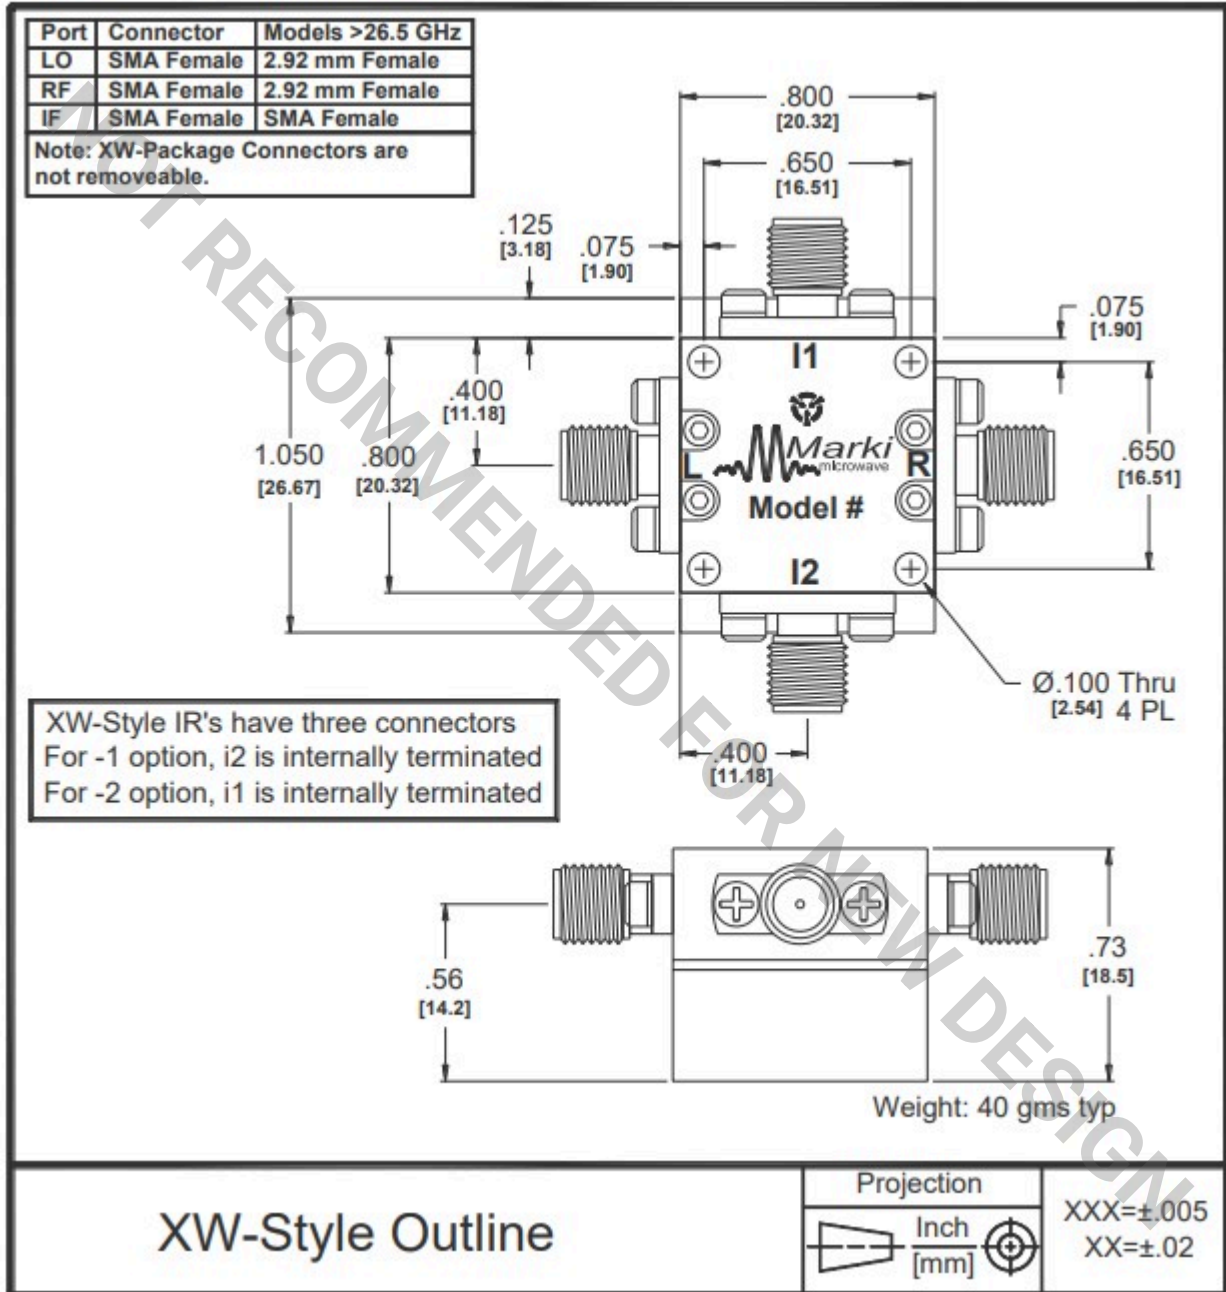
| Port | Connector | Models >26.5 GHz |
|---|---|---|
| LO | SMA Female | 2.92 mm Female |
| RF | SMA Female | 2.92 mm Female |
| IF | SMA Female | SMA Female |

Note: XW-Package Connectors are not removeable.

NOT RECOMMENDED FOR NEW DESIGN

.800 [20.32]

.650 [16.51]

.125 [3.18]

.075 [1.90]

.075 [1.90]

I1

.400 [11.18]

1.050 [26.67]

.800 [20.32]

L

Marki microwave

R

.650 [16.51]

Model #

I2

Ø.100 Thru [2.54] 4 PL

XW-Style IR's have three connectors
For -1 option, i2 is internally terminated
For -2 option, i1 is internally terminated

.400 [11.18]

.56 [14.2]

.73 [18.5]

Weight: 40 gms typ

XW-Style Outline

Projection

Inch [mm]

XXX=±.005
XX=±.02